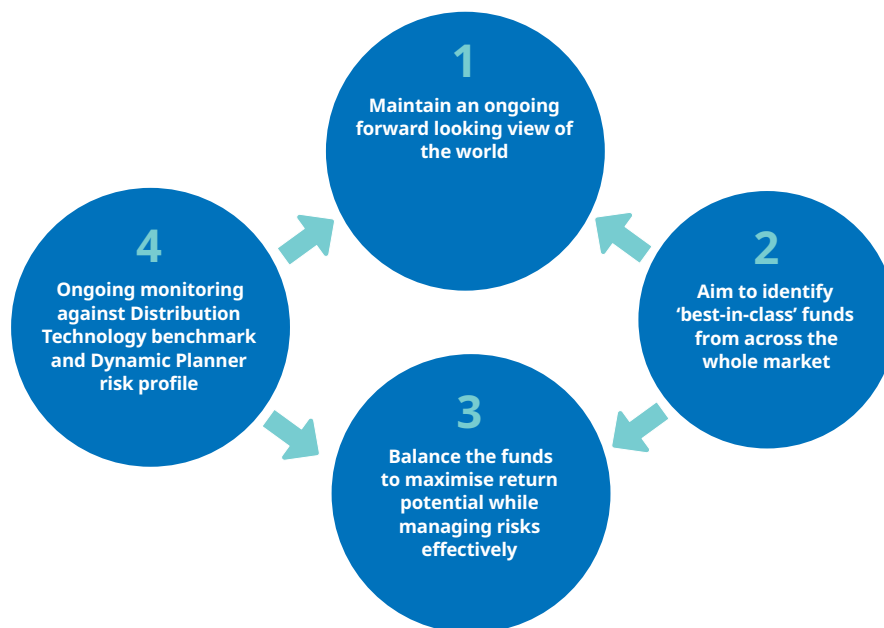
1

Maintain an ongoing forward looking view of the world

2

Aim to identify 'best-in-class' funds from across the whole market

3

Balance the funds to maximise return potential while managing risks effectively

4

Ongoing monitoring against Distribution Technology benchmark and Dynamic Planner risk profile